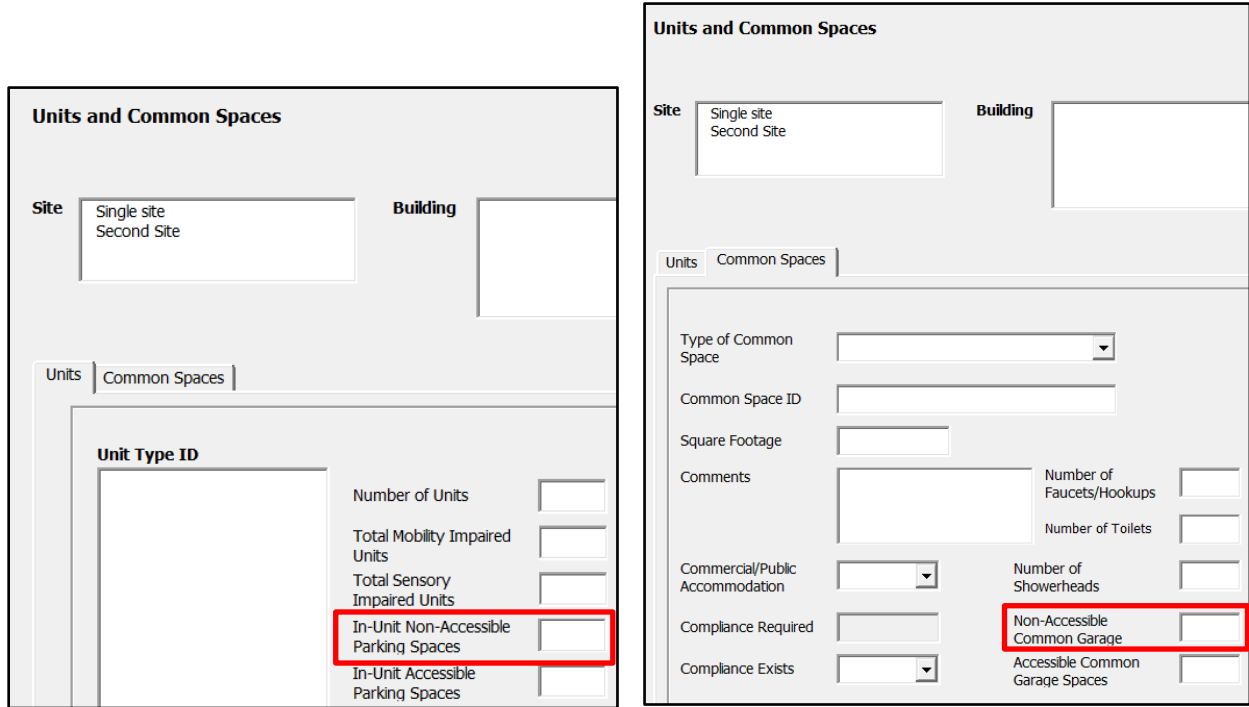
Units and Common Spaces

Site
Single site
Second Site

Building

Units | Common Spaces

Unit Type ID

Number of Units

Total Mobility Impaired Units

Total Sensory Impaired Units

In-Unit Non-Accessible Parking Spaces

In-Unit Accessible Parking Spaces

Units and Common Spaces

Site
Single site
Second Site

Building

Units | Common Spaces

Type of Common Space

Common Space ID

Square Footage

Comments

Number of Faucets/Hookups

Number of Toilets

Commercial/Public Accommodation

Number of Showerheads

Compliance Required

Non-Accessible Common Garage

Compliance Exists

Accessible Common Garage Spaces